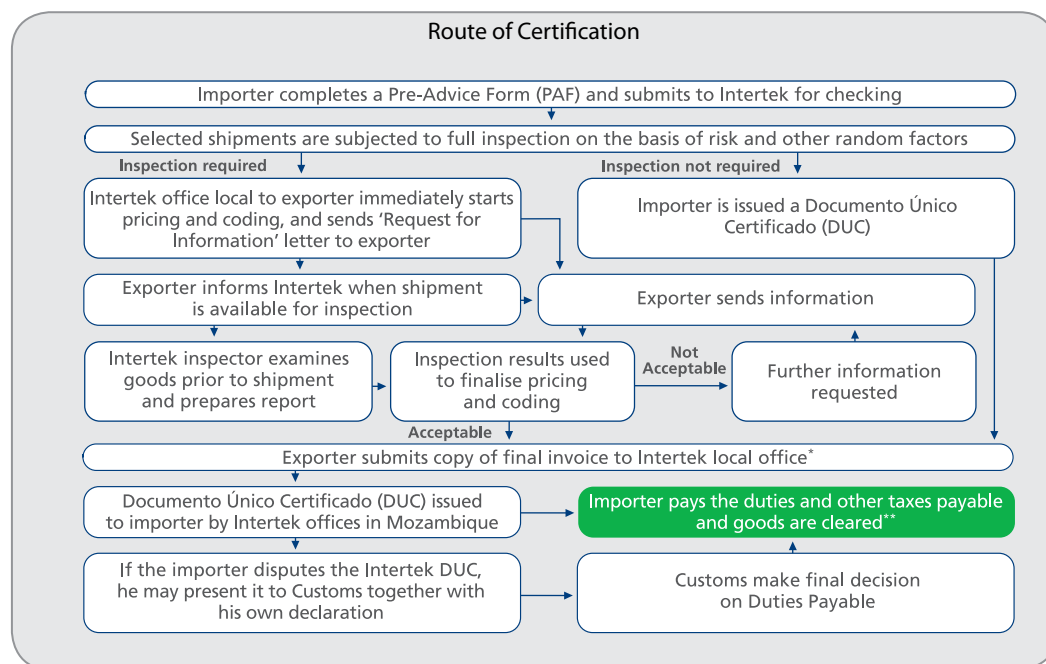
Route of Certification

Importer completes a Pre-Advice Form (PAF) and submits to Intertek for checking

Selected shipments are subjected to full inspection on the basis of risk and other random factors

Inspection required

Inspection not required

Intertek office local to exporter immediately starts pricing and coding, and sends 'Request for Information' letter to exporter

Importer is issued a Documento Único Certificado (DUC)

Exporter informs Intertek when shipment is available for inspection

Exporter sends information

Intertek inspector examines goods prior to shipment and prepares report

Inspection results used to finalise pricing and coding

Not Acceptable

Further information requested

Acceptable

Exporter submits copy of final invoice to Intertek local office*

Documento Único Certificado (DUC) issued to importer by Intertek offices in Mozambique

Importer pays the duties and other taxes payable and goods are cleared**

If the importer disputes the Intertek DUC, he may present it to Customs together with his own declaration

Customs make final decision on Duties Payable